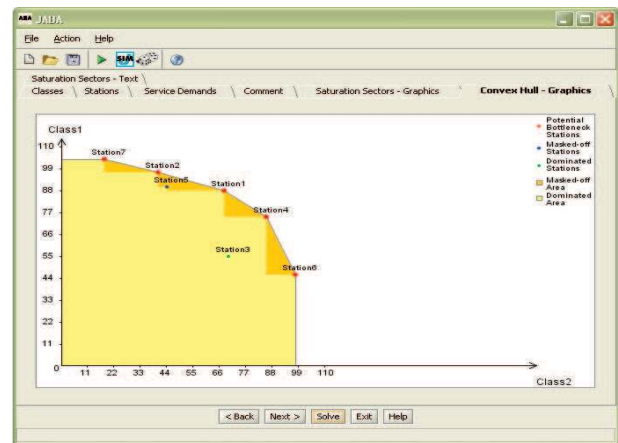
JABA

File Action Help

Saturation Sectors - Text

Classes Stations Service Demands Comment Saturation Sectors - Graphics Convex Hull - Graphics

Class1

110
99
88
77
66
55
44
33
22
11
0

Station7
Station2
Station5
Station1
Station4
Station3
Station6

11 22 33 44 55 66 77 88 99 110

Class2

Potential Bottleneck Stations
Masked-off Stations
Dominated Stations
Masked-off Area
Dominated Area

< Back Next > Solve Exit Help